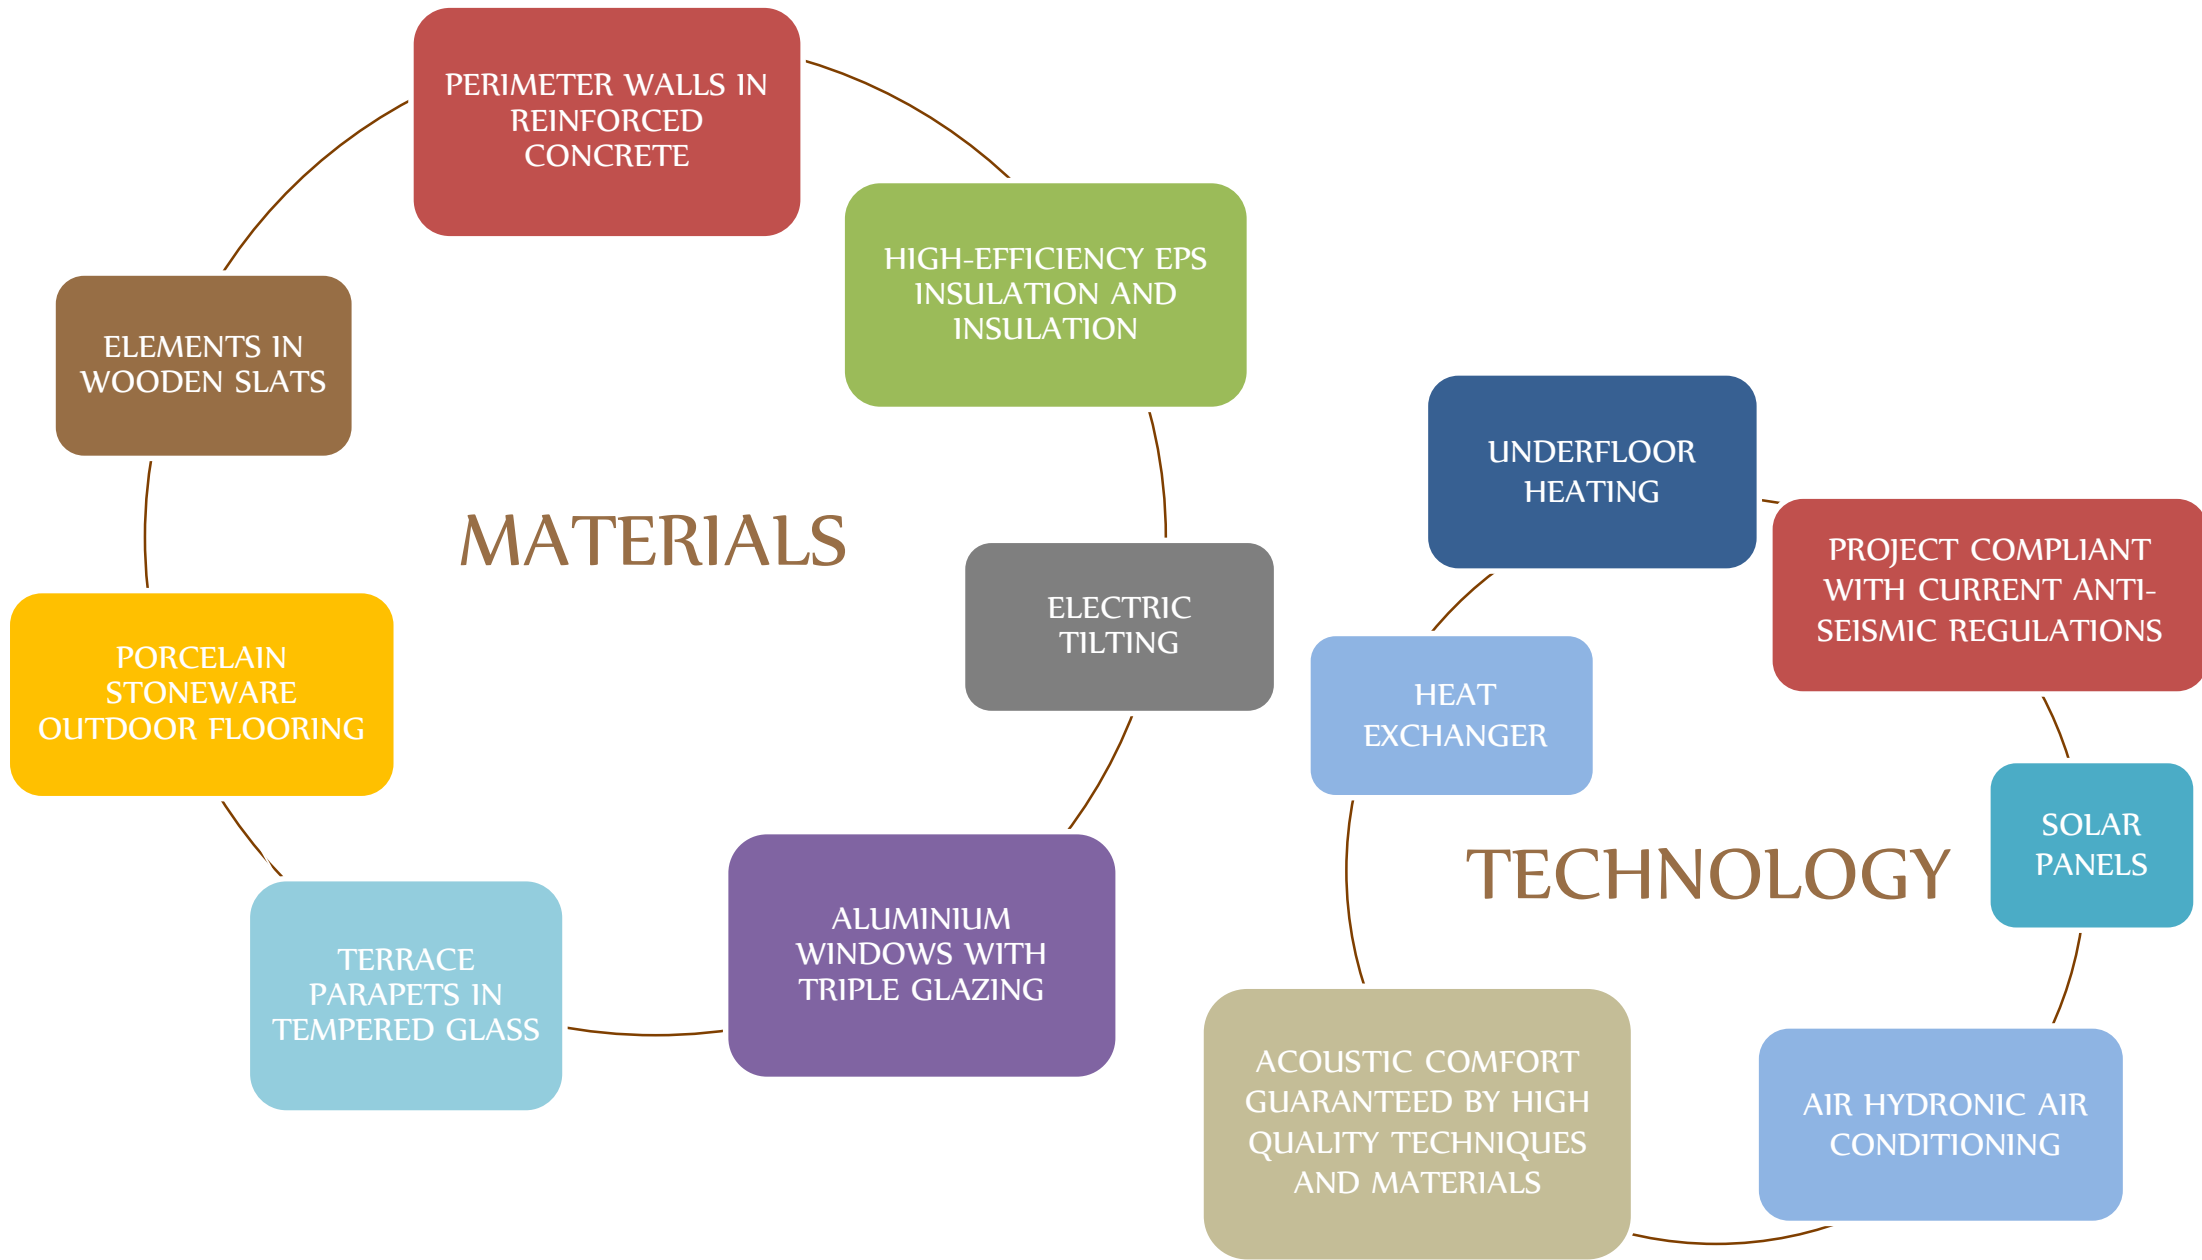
PERIMETER WALLS IN REINFORCED CONCRETE

HIGH-EFFICIENCY EPS INSULATION AND INSULATION

ELEMENTS IN WOODEN SLATS

MATERIALS

ELECTRIC TILTING

PORCELAIN STONEWARE OUTDOOR FLOORING

TERRACE PARAPETS IN TEMPERED GLASS

ALUMINIUM WINDOWS WITH TRIPLE GLAZING

UNDERFLOOR HEATING

PROJECT COMPLIANT WITH CURRENT ANTI-SEISMIC REGULATIONS

HEAT EXCHANGER

SOLAR PANELS

TECHNOLOGY

ACOUSTIC COMFORT GUARANTEED BY HIGH QUALITY TECHNIQUES AND MATERIALS

AIR HYDRONIC AIR CONDITIONING